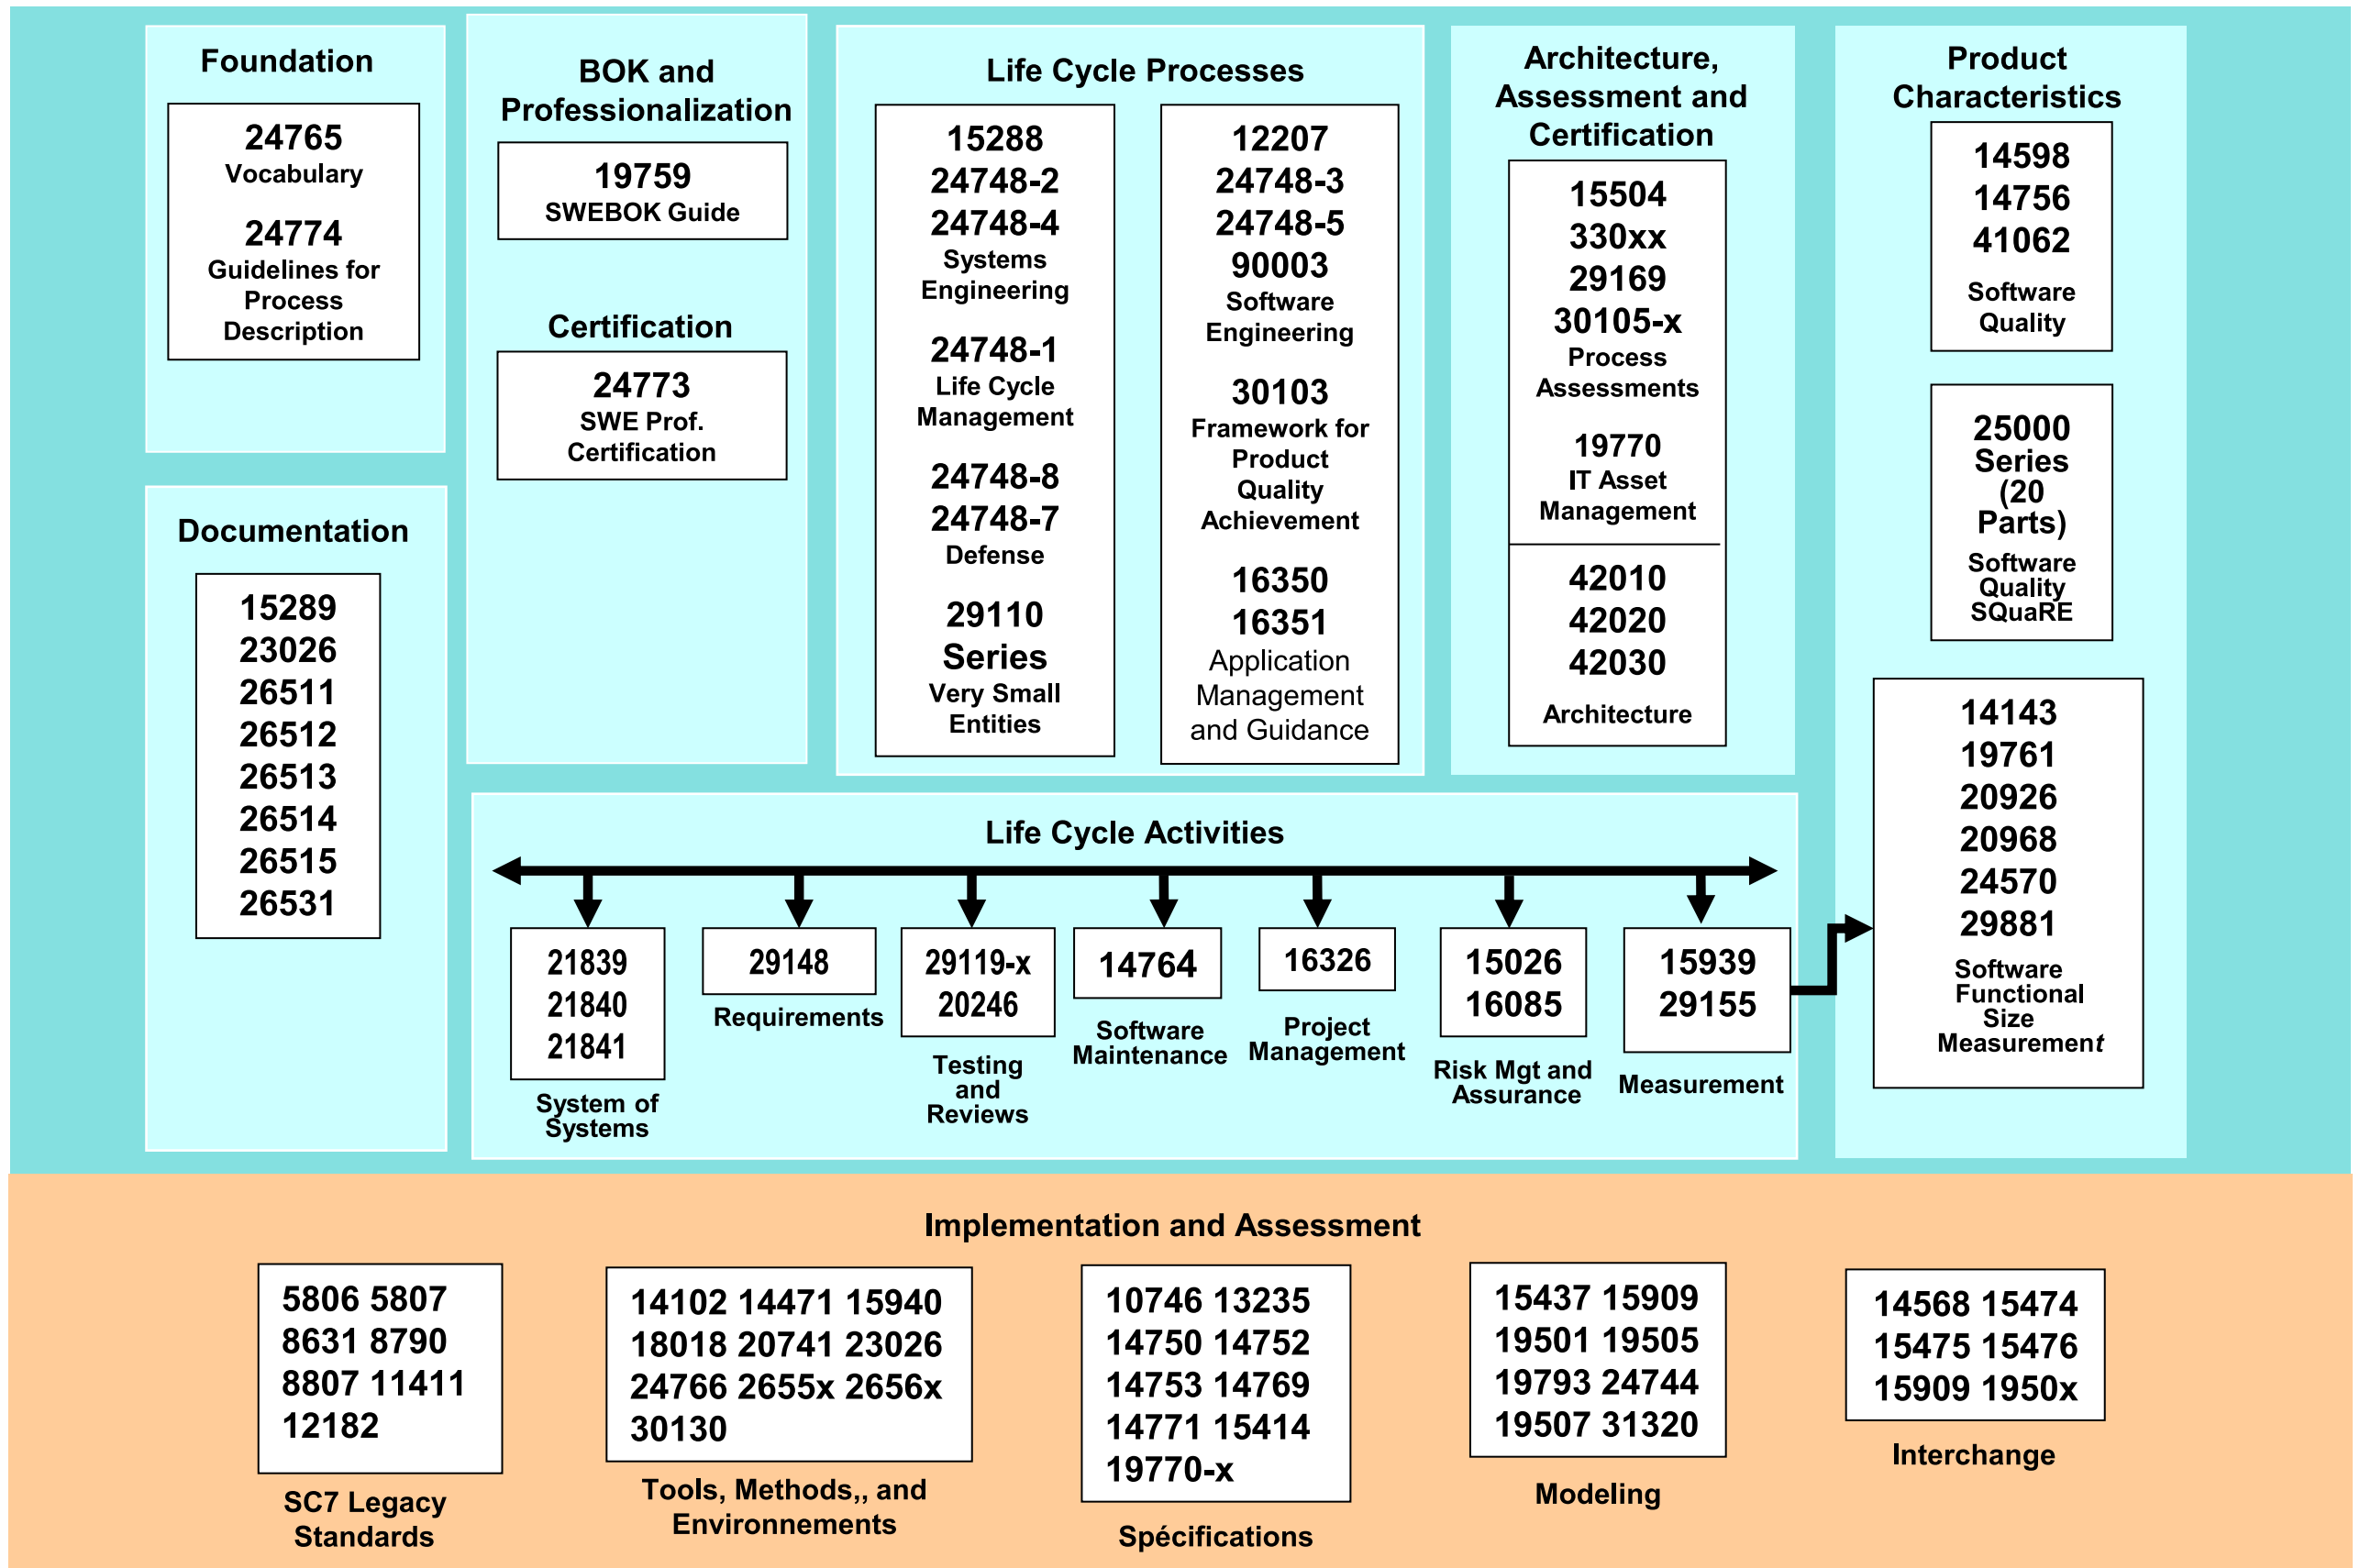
Foundation

24765
Vocabulary

24774
Guidelines for Process Description

Documentation

15289
23026
26511
26512
26513
26514
26515
26531

BOK and Professionalization

19759
SWEBOK Guide

Certification

24773
SWE Prof. Certification

Life Cycle Processes

15288
24748-2
24748-4
Systems Engineering

24748-1
Life Cycle Management

24748-8
24748-7
Defense

29110
Series
Very Small Entities

12207
24748-3
24748-5
90003
Software Engineering

30103
Framework for Product Quality Achievement

16350
16351
Application Management and Guidance

Architecture, Assessment and Certification

15504
330xx
29169
30105-x
Process Assessments

19770
IT Asset Management

42010
42020
42030
Architecture

Product Characteristics

14598
14756
41062
Software Quality

25000
Series
(20
Parts)
Software Quality SQuaRE

14143
19761
20926
20968
24570
29881
Software Functional Size Measurement

Life Cycle Activities

21839
21840
21841
System of Systems

29148
Requirements

29119-x
20246
Testing and Reviews

14764
Software Maintenance

16326
Project Management

15026
16085
Risk Mgt and Assurance

15939
29155
Measurement

Implementation and Assessment

5806 5807
8631 8790
8807 11411
12182
SC7 Legacy Standards

14102 14471 15940
18018 20741 23026
24766 2655x 2656x
30130
Tools, Methods,, and Environnements

10746 13235
14750 14752
14753 14769
14771 15414
19770-x
Spécifications

15437 15909
19501 19505
19793 24744
19507 31320
Modeling

14568 15474
15475 15476
15909 1950x
Interchange